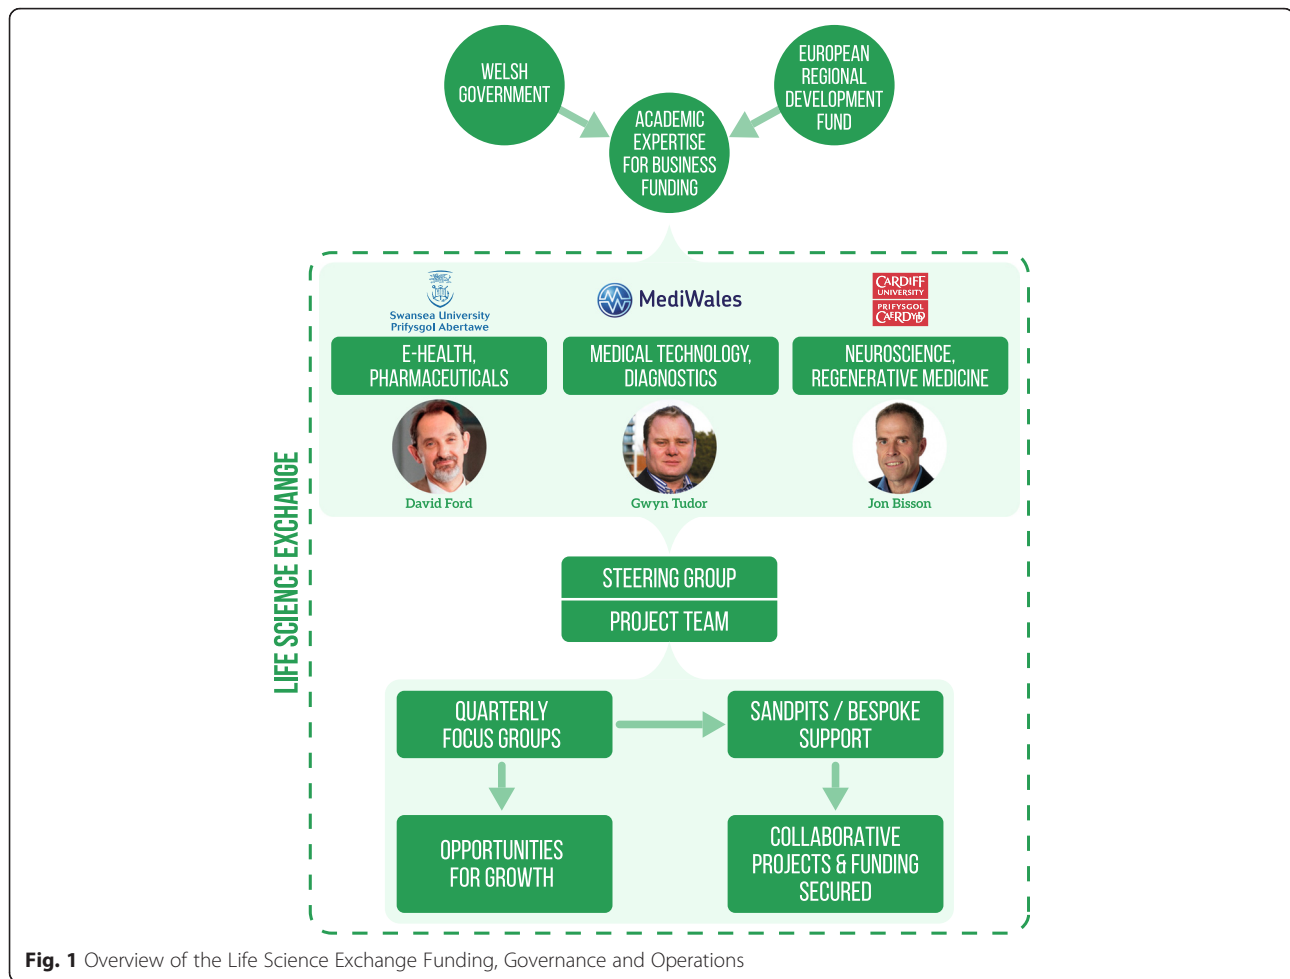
WELSH GOVERNMENT

EUROPEAN REGIONAL DEVELOPMENT FUND

ACADEMIC EXPERTISE FOR BUSINESS FUNDING

LIFE SCIENCE EXCHANGE

Swansea University
Prifysgol Abertawe

MediWales

CARDIFF UNIVERSITY
PRIFYSGOL CAERDYDD

E-HEALTH, PHARMACEUTICALS

MEDICAL TECHNOLOGY, DIAGNOSTICS

NEUROSCIENCE, REGENERATIVE MEDICINE

David Ford

Gwyn Tudor

Jon Bisson

STEERING GROUP

PROJECT TEAM

QUARTERLY FOCUS GROUPS

SANDPITS / BESPOKE SUPPORT

OPPORTUNITIES FOR GROWTH

COLLABORATIVE PROJECTS & FUNDING SECURED

Fig. 1 Overview of the Life Science Exchange Funding, Governance and Operations